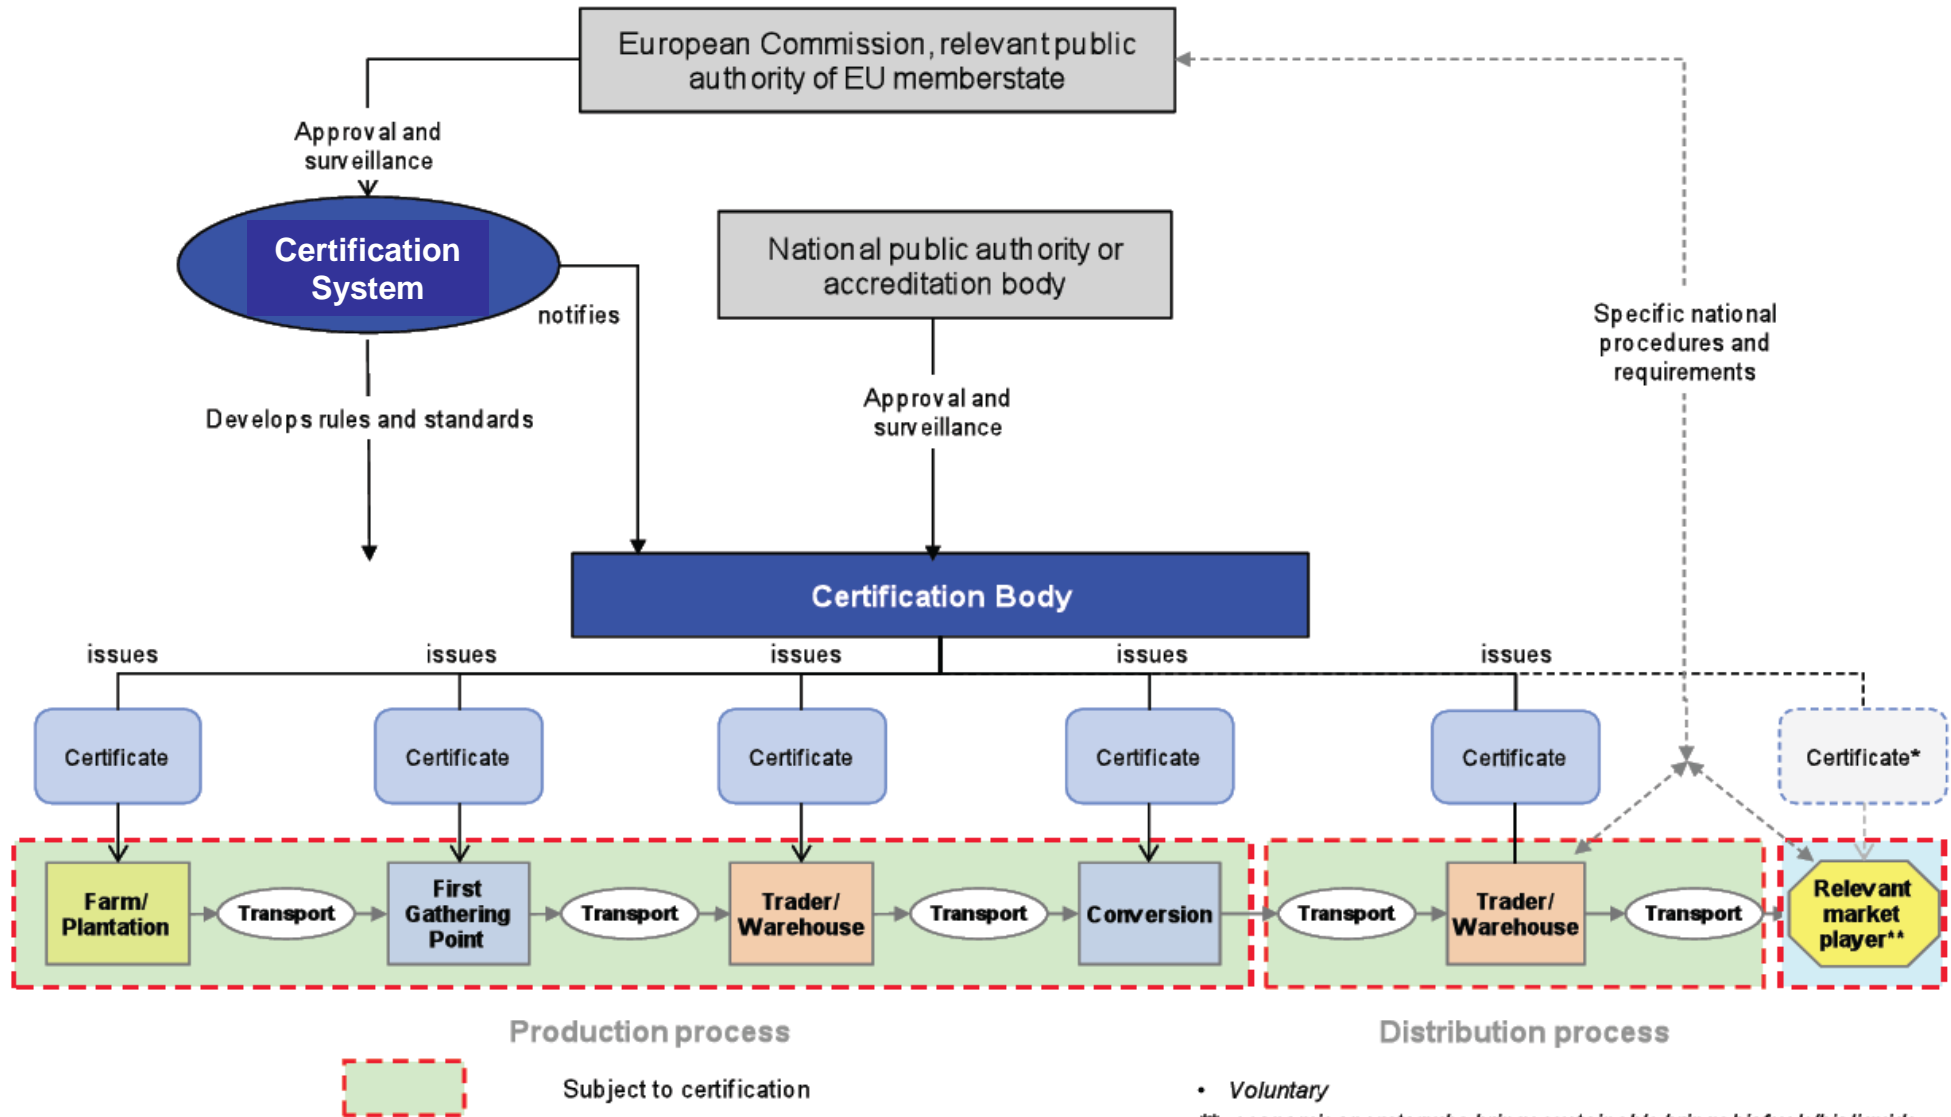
European Commission, relevant public authority of EU memberstate

Approval and surveillance

Certification System

notifies

National public authority or accreditation body

Specific national procedures and requirements

Develops rules and standards

Approval and surveillance

Certification Body

issues

issues

issues

issues

issues

Certificate

Certificate

Certificate

Certificate

Certificate

Certificate*

Farm/ Plantation

Transport

First Gathering Point

Transport

Trader/ Warehouse

Transport

Conversion

Transport

Trader/ Warehouse

Transport

Relevant market player**

Production process

Distribution process

Subject to certification

• Voluntary

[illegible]